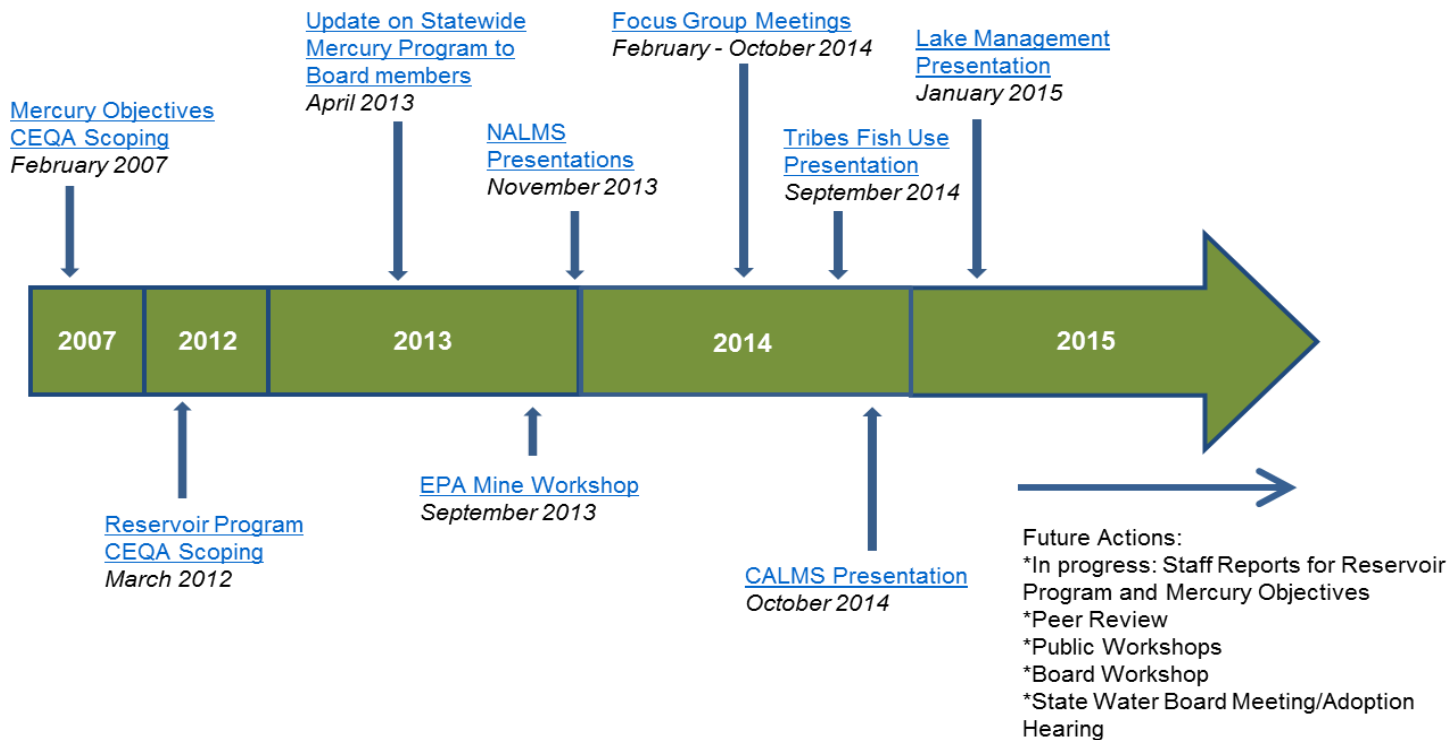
Mercury Objectives CEQA Scoping
February 2007

Update on Statewide Mercury Program to Board members
April 2013

NALMS Presentations
November 2013

Focus Group Meetings
February - October 2014

Tribes Fish Use Presentation
September 2014

Lake Management Presentation
January 2015

2007

2012

2013

2014

2015

Reservoir Program CEQA Scoping
March 2012

EPA Mine Workshop
September 2013

CALMS Presentation
October 2014

Future Actions:
*In progress: Staff Reports for Reservoir Program and Mercury Objectives
*Peer Review
*Public Workshops
*Board Workshop
*State Water Board Meeting/Adoption Hearing